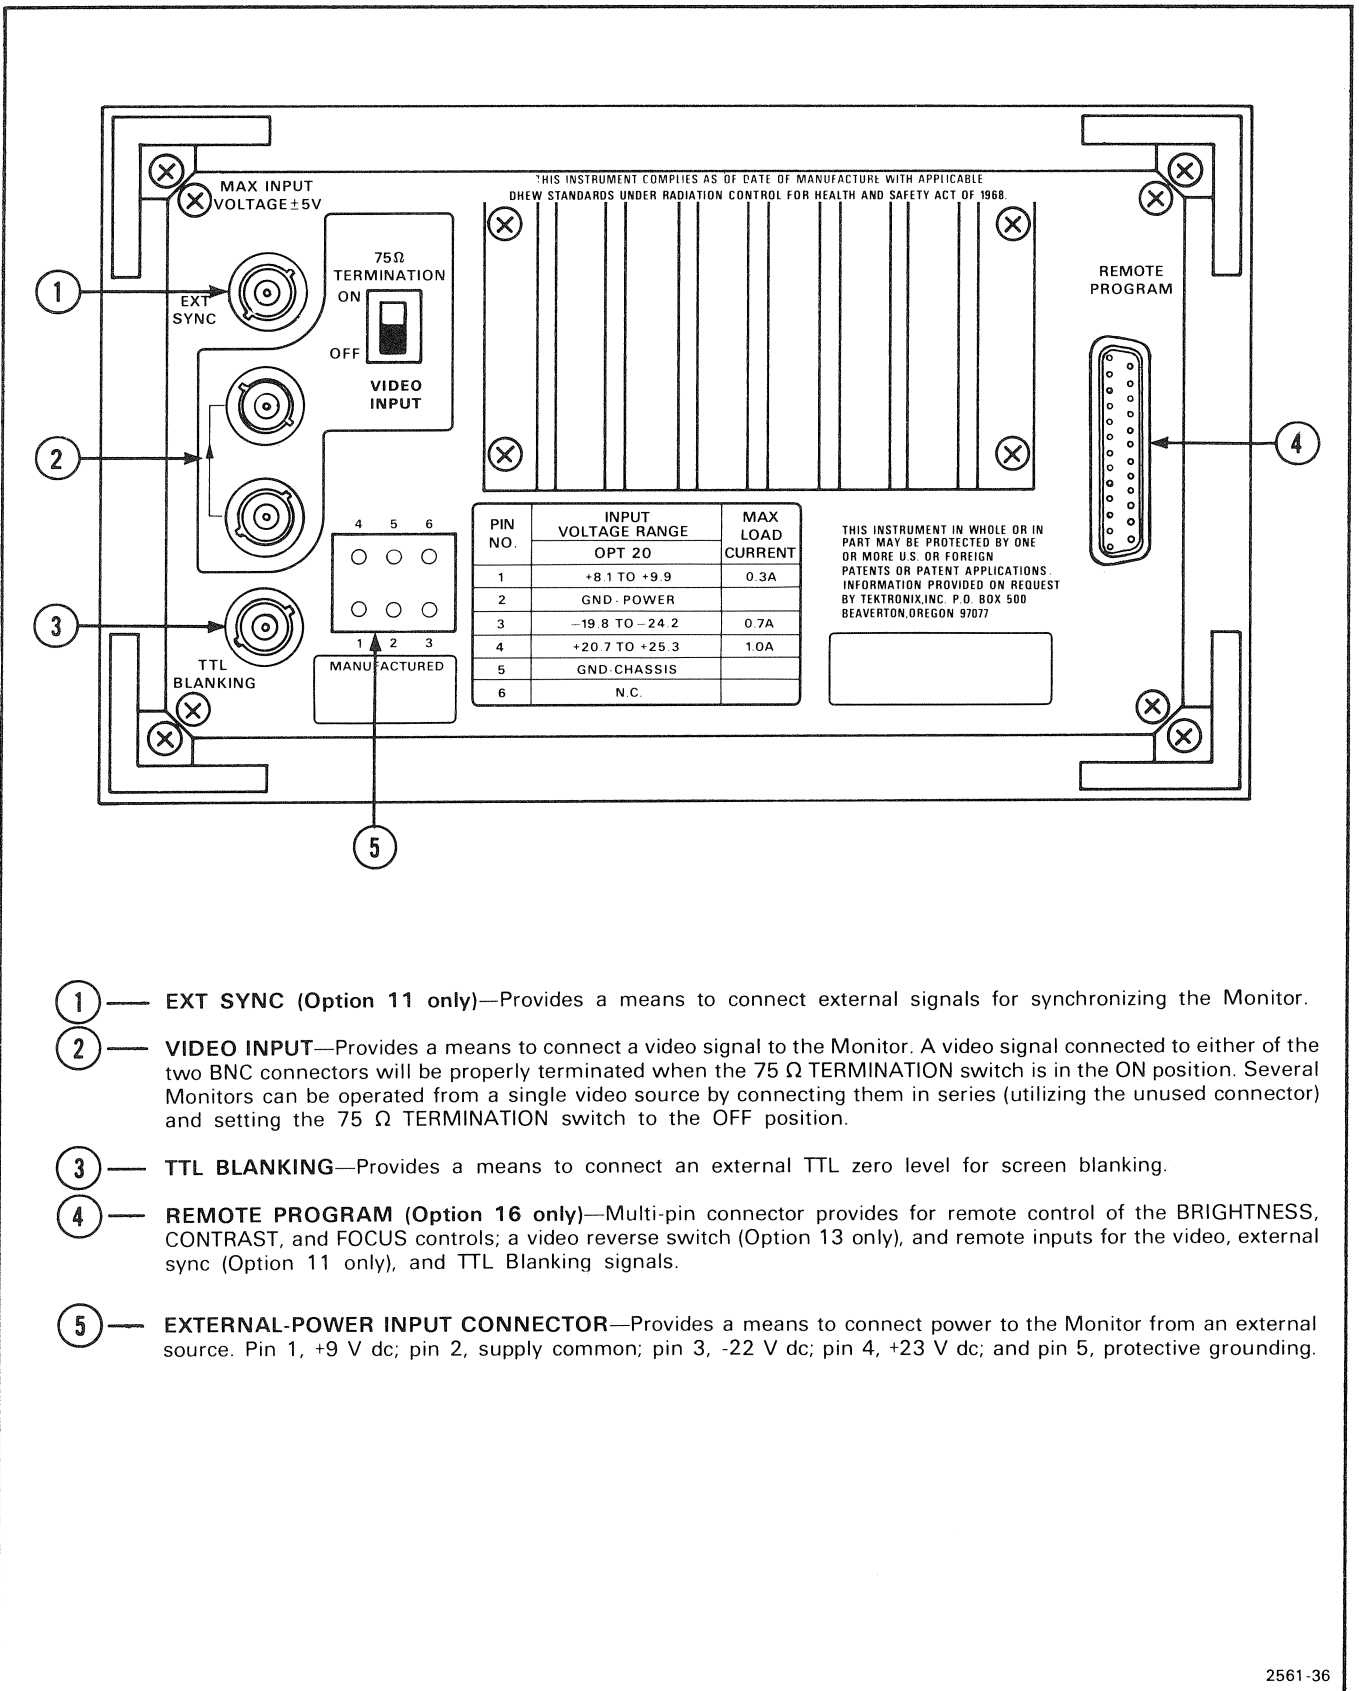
MAX INPUT VOLTAGE ±5V

THIS INSTRUMENT COMPLIES AS OF DATE OF MANUFACTURE WITH APPLICABLE DHEW STANDARDS UNDER RADIATION CONTROL FOR HEALTH AND SAFETY ACT OF 1968.

75Ω TERMINATION

ON

OFF

EXT SYNC

VIDEO INPUT

REMOTE PROGRAM

1

2

3

4

5

4 5 6

1 2 3

MANUFACTURED

TTL BLANKING

| PIN NO. | INPUT VOLTAGE RANGE OPT 20 | MAX LOAD CURRENT |
|---|---|---|
| 1 | +8.1 TO +9.9 | 0.3A |
| 2 | GND-POWER | |
| 3 | −19.8 TO −24.2 | 0.7A |
| 4 | +20.7 TO +25.3 | 1.0A |
| 5 | GND-CHASSIS | |
| 6 | N.C. | |

THIS INSTRUMENT IN WHOLE OR IN PART MAY BE PROTECTED BY ONE OR MORE U.S. OR FOREIGN PATENTS OR PATENT APPLICATIONS. INFORMATION PROVIDED ON REQUEST BY TEKTRONIX,INC. P.O. BOX 500 BEAVERTON,OREGON 97077

1 — EXT SYNC (Option 11 only)—Provides a means to connect external signals for synchronizing the Monitor.

2 — VIDEO INPUT—Provides a means to connect a video signal to the Monitor. A video signal connected to either of the two BNC connectors will be properly terminated when the 75 Ω TERMINATION switch is in the ON position. Several Monitors can be operated from a single video source by connecting them in series (utilizing the unused connector) and setting the 75 Ω TERMINATION switch to the OFF position.

3 — TTL BLANKING—Provides a means to connect an external TTL zero level for screen blanking.

4 — REMOTE PROGRAM (Option 16 only)—Multi-pin connector provides for remote control of the BRIGHTNESS, CONTRAST, and FOCUS controls; a video reverse switch (Option 13 only), and remote inputs for the video, external sync (Option 11 only), and TTL Blanking signals.

5 — EXTERNAL-POWER INPUT CONNECTOR—Provides a means to connect power to the Monitor from an external source. Pin 1, +9 V dc; pin 2, supply common; pin 3, -22 V dc; pin 4, +23 V dc; and pin 5, protective grounding.

2561-36